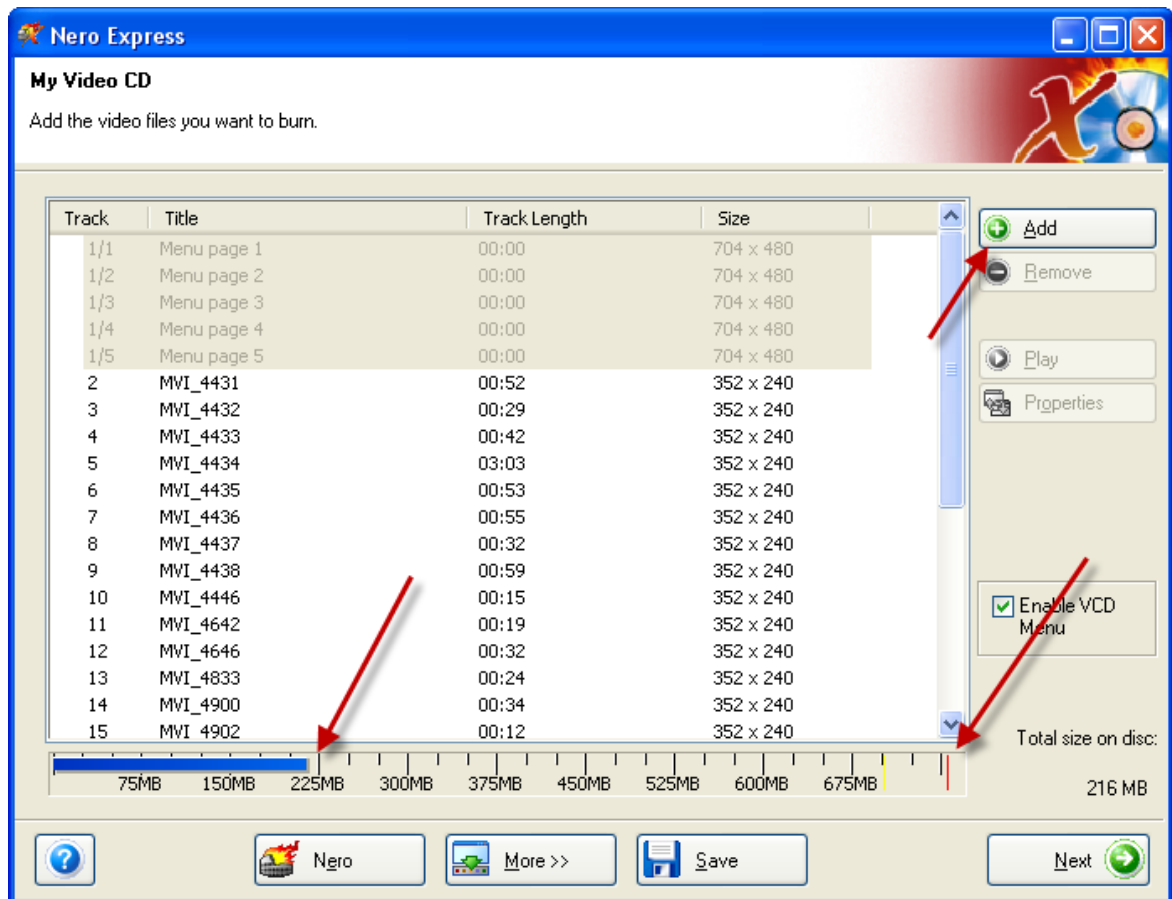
Nero Express

My Video CD

Add the video files you want to burn.

| Track | Title | Track Length | Size |
|---|---|---|---|
| 1/1 | Menu page 1 | 00:00 | 704 x 480 |
| 1/2 | Menu page 2 | 00:00 | 704 x 480 |
| 1/3 | Menu page 3 | 00:00 | 704 x 480 |
| 1/4 | Menu page 4 | 00:00 | 704 x 480 |
| 1/5 | Menu page 5 | 00:00 | 704 x 480 |
| 2 | MVI_4431 | 00:52 | 352 x 240 |
| 3 | MVI_4432 | 00:29 | 352 x 240 |
| 4 | MVI_4433 | 00:42 | 352 x 240 |
| 5 | MVI_4434 | 03:03 | 352 x 240 |
| 6 | MVI_4435 | 00:53 | 352 x 240 |
| 7 | MVI_4436 | 00:55 | 352 x 240 |
| 8 | MVI_4437 | 00:32 | 352 x 240 |
| 9 | MVI_4438 | 00:59 | 352 x 240 |
| 10 | MVI_4446 | 00:15 | 352 x 240 |
| 11 | MVI_4642 | 00:19 | 352 x 240 |
| 12 | MVI_4646 | 00:32 | 352 x 240 |
| 13 | MVI_4833 | 00:24 | 352 x 240 |
| 14 | MVI_4900 | 00:34 | 352 x 240 |
| 15 | MVI_4902 | 00:12 | 352 x 240 |

Add
Remove
Play
Properties

Enable VCD Menu

Total size on disc:
216 MB

75MB 150MB 225MB 300MB 375MB 450MB 525MB 600MB 675MB

Nero
More >>
Save
Next